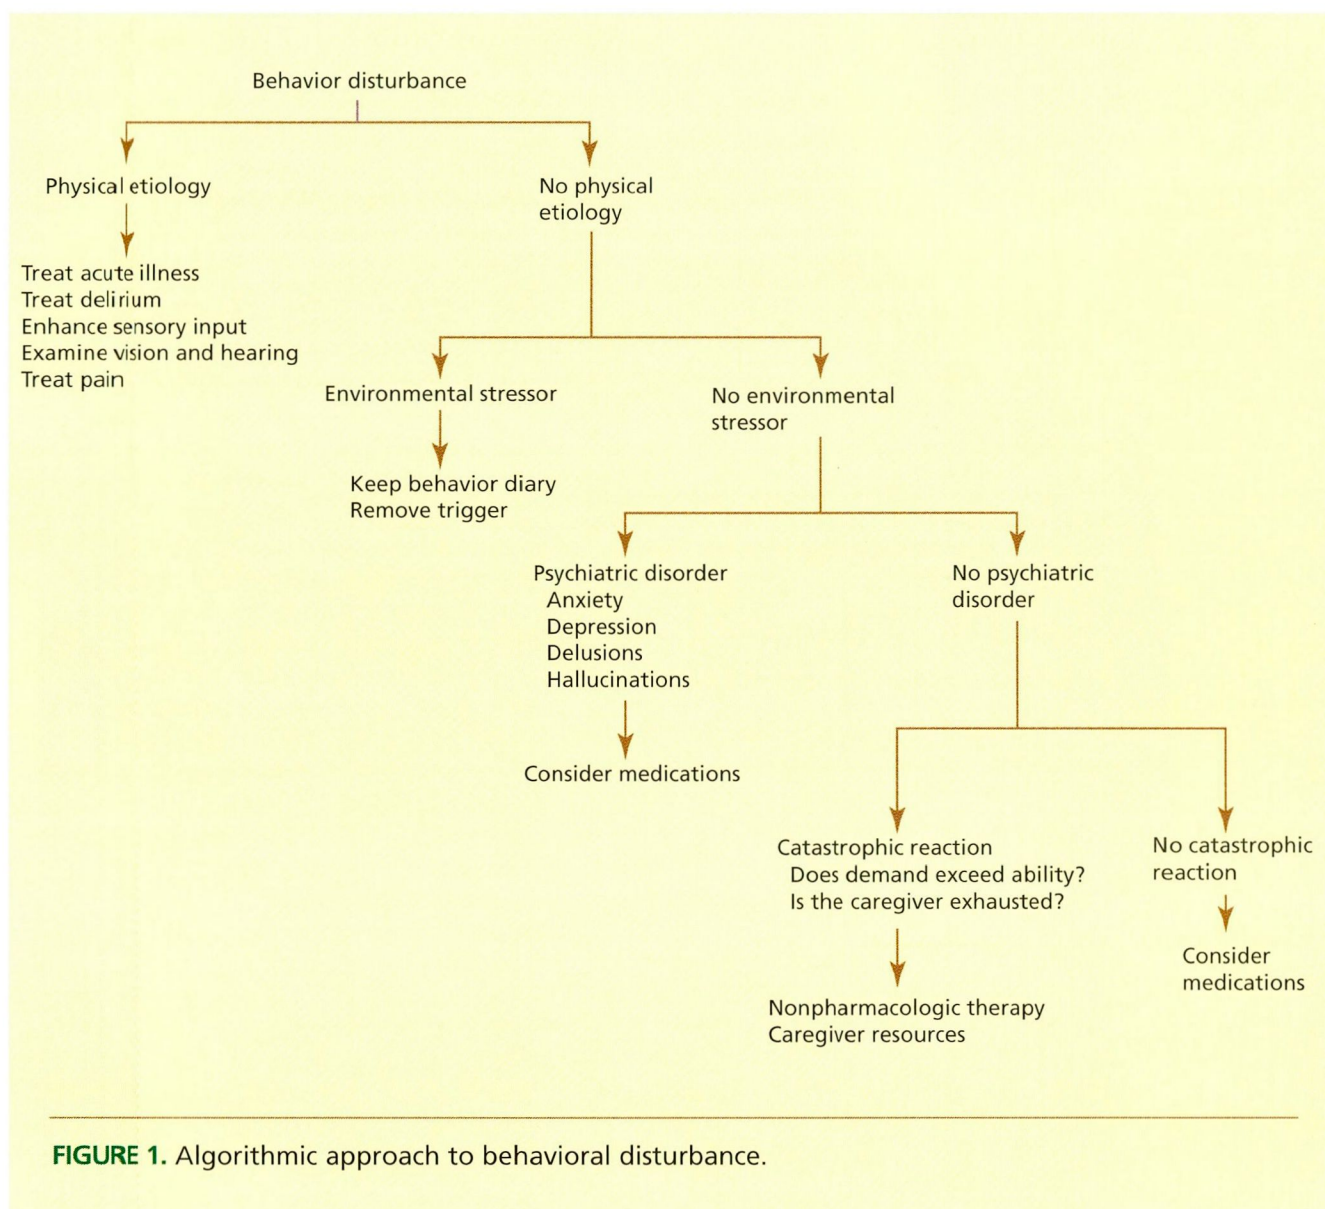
Behavior disturbance

Physical etiology

Treat acute illness
Treat delirium
Enhance sensory input
Examine vision and hearing
Treat pain

No physical etiology

Environmental stressor

Keep behavior diary
Remove trigger

No environmental stressor

Psychiatric disorder
Anxiety
Depression
Delusions
Hallucinations

Consider medications

No psychiatric disorder

Catastrophic reaction
Does demand exceed ability?
Is the caregiver exhausted?

Nonpharmacologic therapy
Caregiver resources

No catastrophic reaction

Consider medications

FIGURE 1. Algorithmic approach to behavioral disturbance.